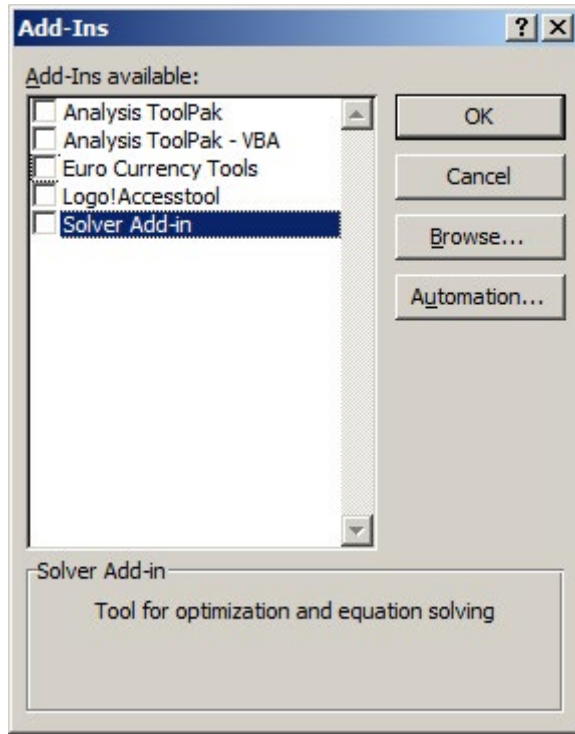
Add-Ins

? X

Add-Ins available:

Analysis ToolPak
Analysis ToolPak - VBA
Euro Currency Tools
Logo!Accesstool
Solver Add-in

OK

Cancel

Browse...

Automation...

Solver Add-in

Tool for optimization and equation solving